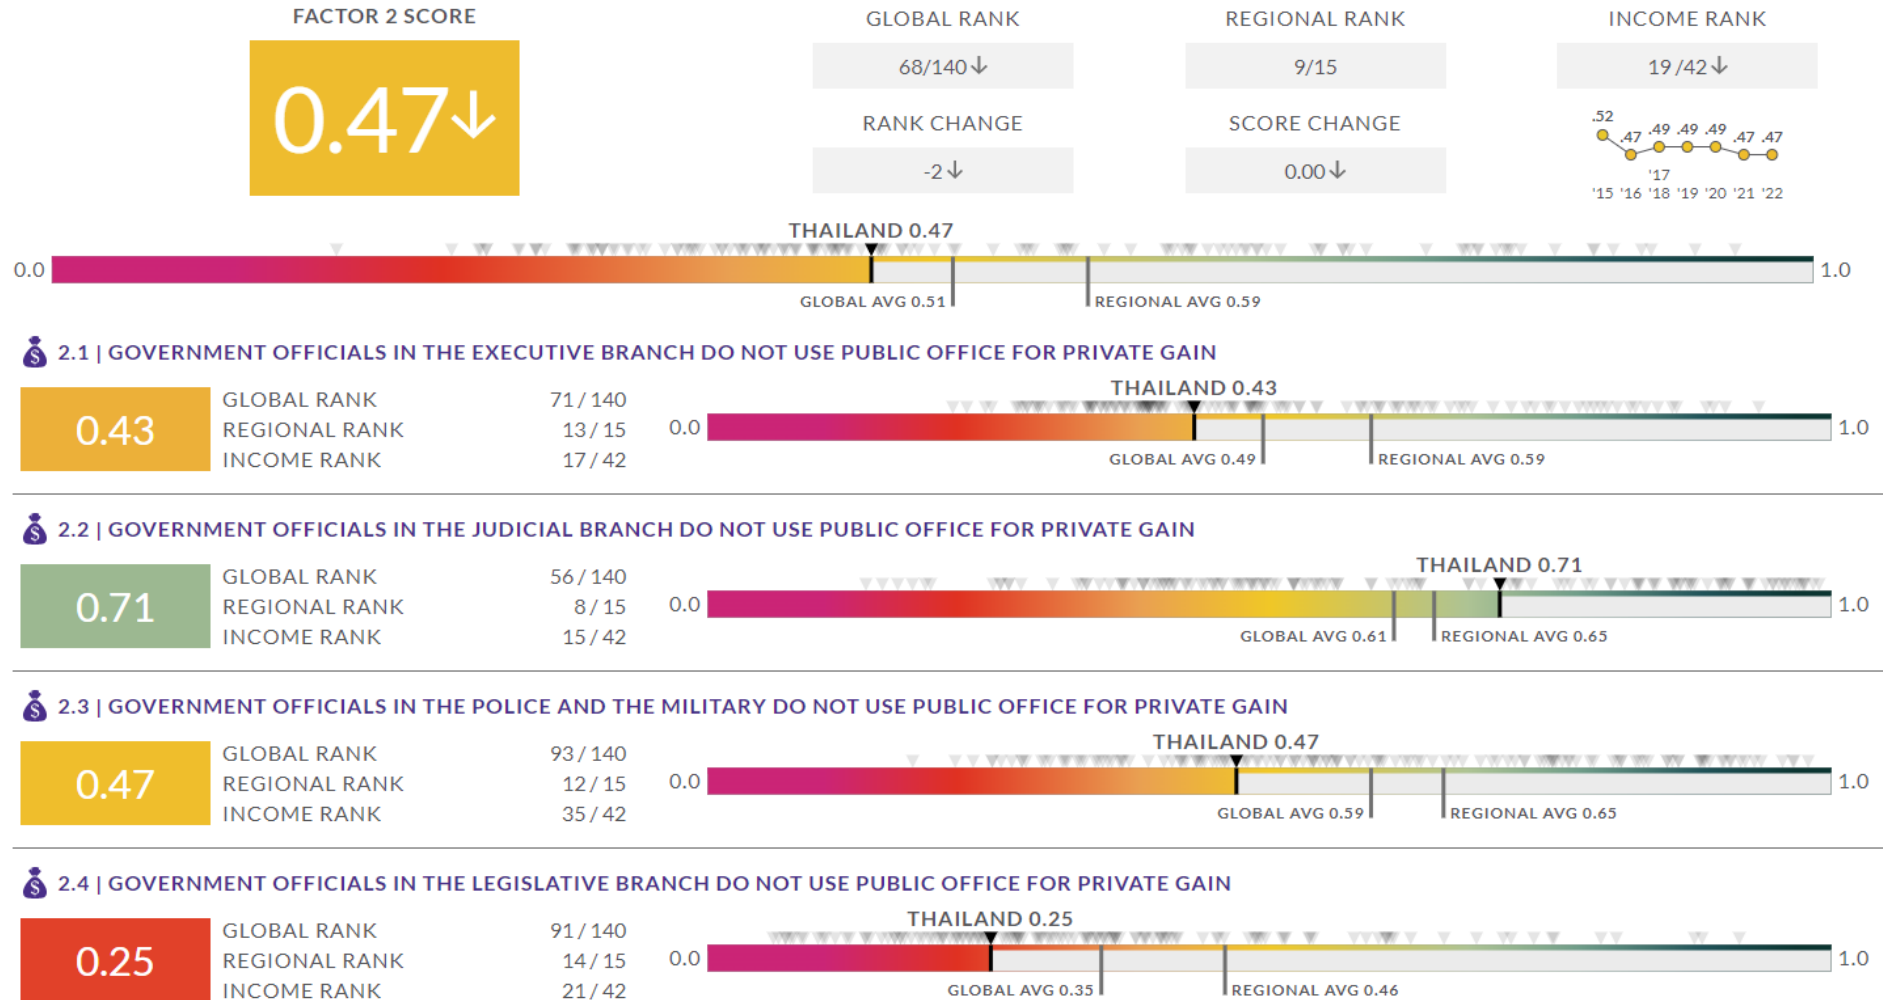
FACTOR 2 SCORE

0.47↓

GLOBAL RANK
68/140↓

REGIONAL RANK
9/15

INCOME RANK
19 /42↓

RANK CHANGE
-2↓

SCORE CHANGE
0.00↓

.52 .47 .49 .49 .49 .47 .47
'15 '16 '17 '18 '19 '20 '21 '22

THAILAND 0.47
0.0
1.0
GLOBAL AVG 0.51
REGIONAL AVG 0.59

2.1 | GOVERNMENT OFFICIALS IN THE EXECUTIVE BRANCH DO NOT USE PUBLIC OFFICE FOR PRIVATE GAIN

0.43
GLOBAL RANK 71 / 140
REGIONAL RANK 13 / 15
INCOME RANK 17 / 42

THAILAND 0.43
0.0
1.0
GLOBAL AVG 0.49
REGIONAL AVG 0.59

2.2 | GOVERNMENT OFFICIALS IN THE JUDICIAL BRANCH DO NOT USE PUBLIC OFFICE FOR PRIVATE GAIN

0.71
GLOBAL RANK 56 / 140
REGIONAL RANK 8 / 15
INCOME RANK 15 / 42

THAILAND 0.71
0.0
1.0
GLOBAL AVG 0.61
REGIONAL AVG 0.65

2.3 | GOVERNMENT OFFICIALS IN THE POLICE AND THE MILITARY DO NOT USE PUBLIC OFFICE FOR PRIVATE GAIN

0.47
GLOBAL RANK 93 / 140
REGIONAL RANK 12 / 15
INCOME RANK 35 / 42

THAILAND 0.47
0.0
1.0
GLOBAL AVG 0.59
REGIONAL AVG 0.65

2.4 | GOVERNMENT OFFICIALS IN THE LEGISLATIVE BRANCH DO NOT USE PUBLIC OFFICE FOR PRIVATE GAIN

0.25
GLOBAL RANK 91 / 140
REGIONAL RANK 14 / 15
INCOME RANK 21 / 42

THAILAND 0.25
0.0
1.0
GLOBAL AVG 0.35
REGIONAL AVG 0.46